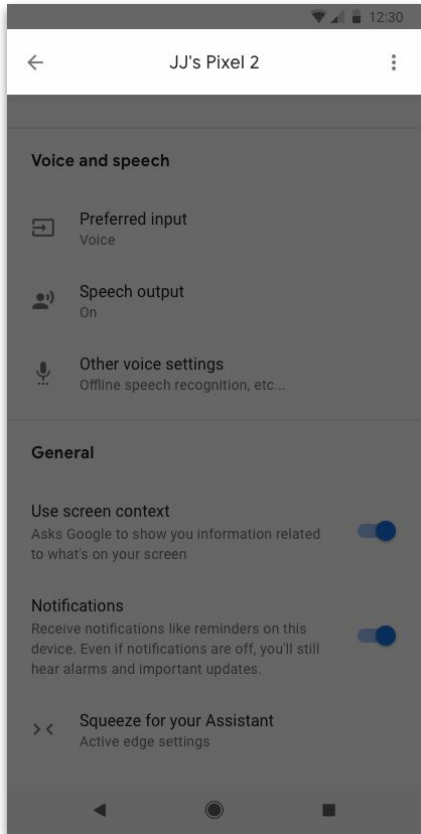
12:30

JJ's Pixel 2

Voice and speech

Preferred input
Voice

Speech output
On

Other voice settings
Offline speech recognition, etc...

General

Use screen context
Asks Google to show you information related to what's on your screen

Notifications
Receive notifications like reminders on this device. Even if notifications are off, you'll still hear alarms and important updates.

Squeeze for your Assistant
Active edge settings